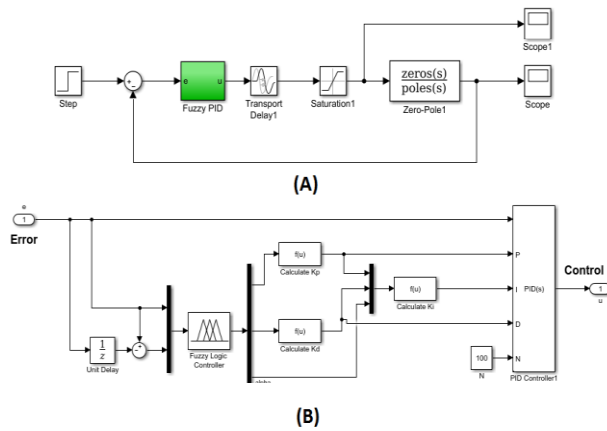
Scope1

Step

+
-

e u

Fuzzy PID

Transport Delay1

Saturation1

$\frac{zeros(s)}{poles(s)}$

Zero-Pole1

Scope

(A)

e

1

Error

f(u)

Calculate Kp

f(u)

Calculate Ki

P

I PID(s)

D

N

$\frac{1}{z}$

Unit Delay

+
-

Fuzzy Logic Controller

f(u)

Calculate Kd

100

N

alpha

PID Controller1

Control

1

u

(B)